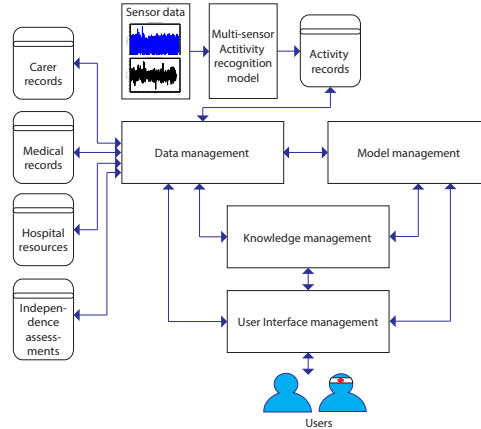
Sensor data

Multi-sensor Activity recognition model

Activity records

Carer records

Medical records

Hospital resources

Independence assessments

Data management

Model management

Knowledge management

User Interface management

Users